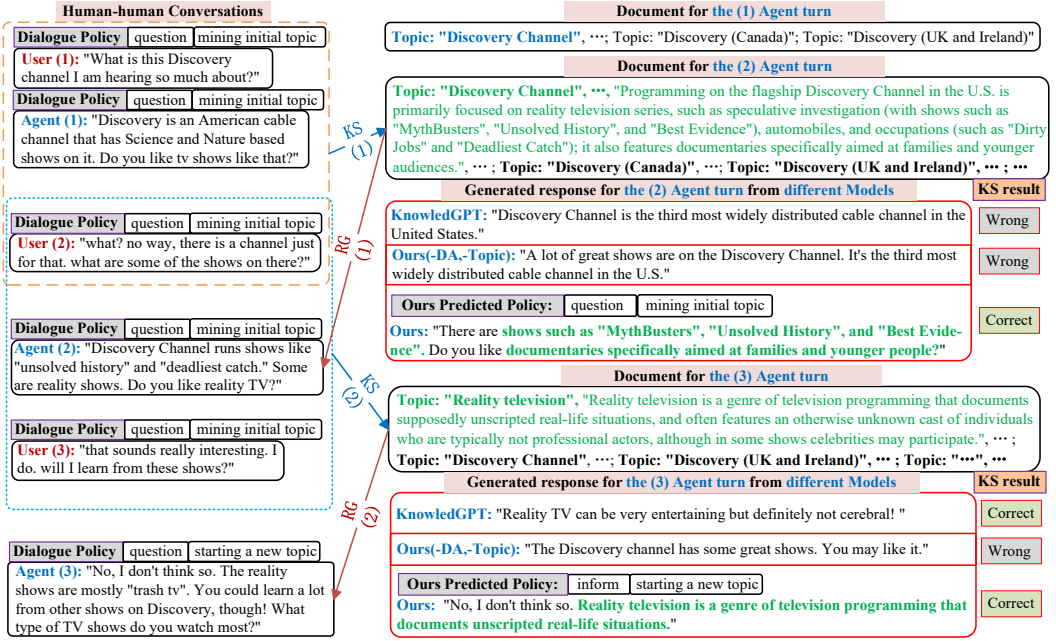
Human-human Conversations

Dialogue Policy | question | mining initial topic
User (1): "What is this Discovery channel I am hearing so much about?"

Dialogue Policy | question | mining initial topic
Agent (1): "Discovery is an American cable channel that has Science and Nature based shows on it. Do you like tv shows like that?"

Dialogue Policy | question | mining initial topic
User (2): "what? no way, there is a channel just for that. what are some of the shows on there?"

Dialogue Policy | question | mining initial topic
Agent (2): "Discovery Channel runs shows like "unsolved history" and "deadliest catch." Some are reality shows. Do you like reality TV?"

Dialogue Policy | question | mining initial topic
User (3): "that sounds really interesting. I do. will I learn from these shows?"

Dialogue Policy | question | starting a new topic
Agent (3): "No, I don't think so. The reality shows are mostly "trash tv". You could learn a lot from other shows on Discovery, though! What type of TV shows do you watch most?"

KS (1)
RG (1)
KS (2)
RG (2)

Document for the (1) Agent turn
Topic: "Discovery Channel", ···; Topic: "Discovery (Canada)"; Topic: "Discovery (UK and Ireland)"

Document for the (2) Agent turn
Topic: "Discovery Channel", •••, "Programming on the flagship Discovery Channel in the U.S. is primarily focused on reality television series, such as speculative investigation (with shows such as "MythBusters", "Unsolved History", and "Best Evidence"), automobiles, and occupations (such as "Dirty Jobs" and "Deadliest Catch"); it also features documentaries specifically aimed at families and younger audiences.", ··· ; Topic: "Discovery (Canada)", ···; Topic: "Discovery (UK and Ireland)", ••• ; •••

Generated response for the (2) Agent turn from different Models
KS result
KnowledGPT: "Discovery Channel is the third most widely distributed cable channel in the United States." Wrong
Ours(-DA,-Topic): "A lot of great shows are on the Discovery Channel. It's the third most widely distributed cable channel in the U.S." Wrong
Ours Predicted Policy: question | mining initial topic
Ours: "There are shows such as "MythBusters", "Unsolved History", and "Best Evidence". Do you like documentaries specifically aimed at families and younger people?" Correct

Document for the (3) Agent turn
Topic: "Reality television", "Reality television is a genre of television programming that documents supposedly unscripted real-life situations, and often features an otherwise unknown cast of individuals who are typically not professional actors, although in some shows celebrities may participate.", ··· ; Topic: "Discovery Channel", ···; Topic: "Discovery (UK and Ireland)", ••• ; Topic: "•••", •••

Generated response for the (3) Agent turn from different Models
KS result
KnowledGPT: "Reality TV can be very entertaining but definitely not cerebral! " Correct
Ours(-DA,-Topic): "The Discovery channel has some great shows. You may like it." Wrong
Ours Predicted Policy: inform | starting a new topic
Ours: "No, I don't think so. Reality television is a genre of television programming that documents unscripted real-life situations." Correct